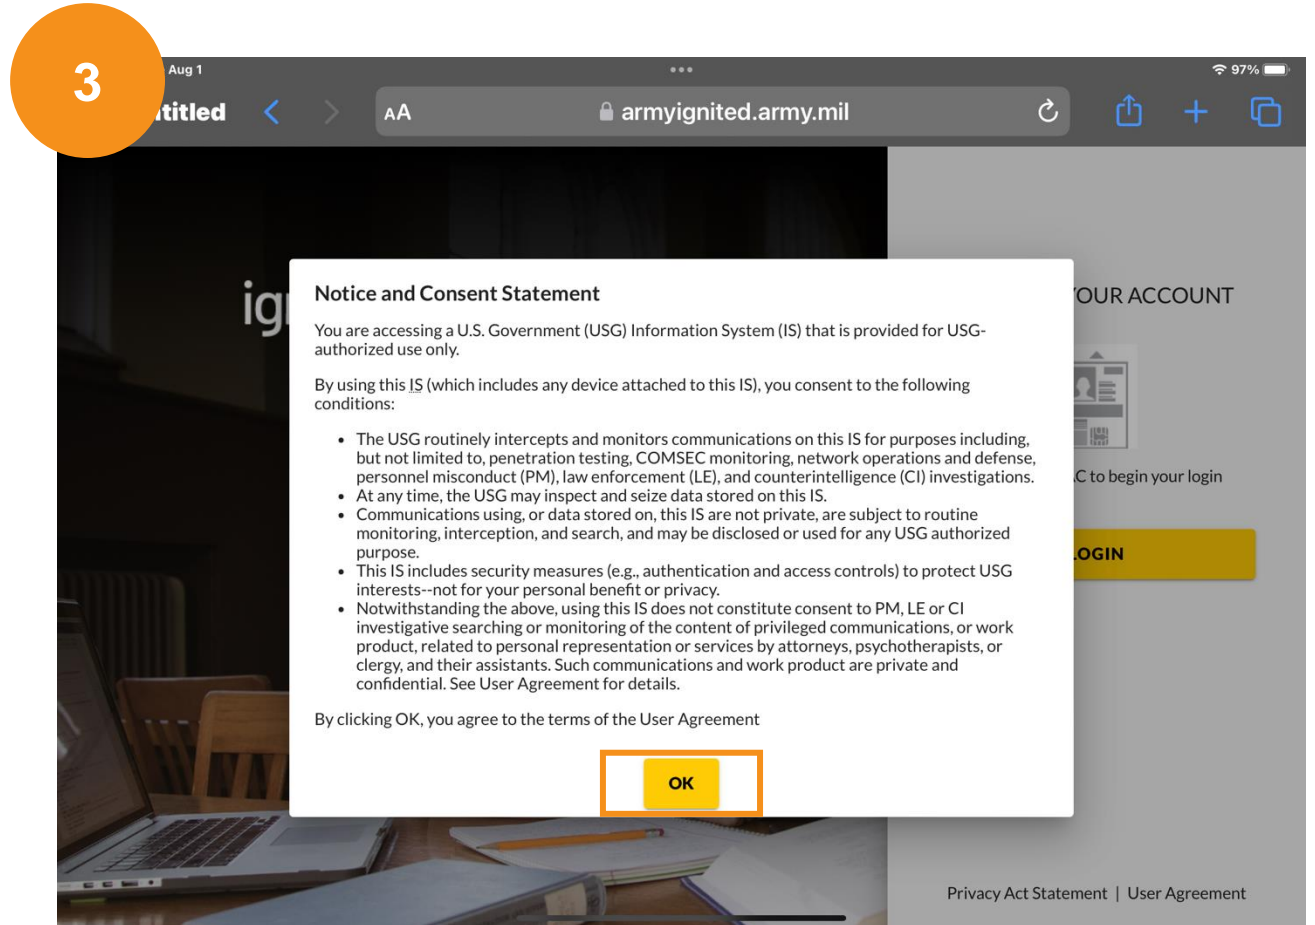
3

Aug 1

•••

97%

ititled

AA armyignited.army.mil

ig

Notice and Consent Statement

You are accessing a U.S. Government (USG) Information System (IS) that is provided for USG-authorized use only.

By using this IS (which includes any device attached to this IS), you consent to the following conditions:

- The USG routinely intercepts and monitors communications on this IS for purposes including, but not limited to, penetration testing, COMSEC monitoring, network operations and defense, personnel misconduct (PM), law enforcement (LE), and counterintelligence (CI) investigations.
- At any time, the USG may inspect and seize data stored on this IS.
- Communications using, or data stored on, this IS are not private, are subject to routine monitoring, interception, and search, and may be disclosed or used for any USG authorized purpose.
- This IS includes security measures (e.g., authentication and access controls) to protect USG interests--not for your personal benefit or privacy.
- Notwithstanding the above, using this IS does not constitute consent to PM, LE or CI investigative searching or monitoring of the content of privileged communications, or work product, related to personal representation or services by attorneys, psychotherapists, or clergy, and their assistants. Such communications and work product are private and confidential. See User Agreement for details.

By clicking OK, you agree to the terms of the User Agreement

OK

OUR ACCOUNT

C to begin your login

OGIN

Privacy Act Statement | User Agreement